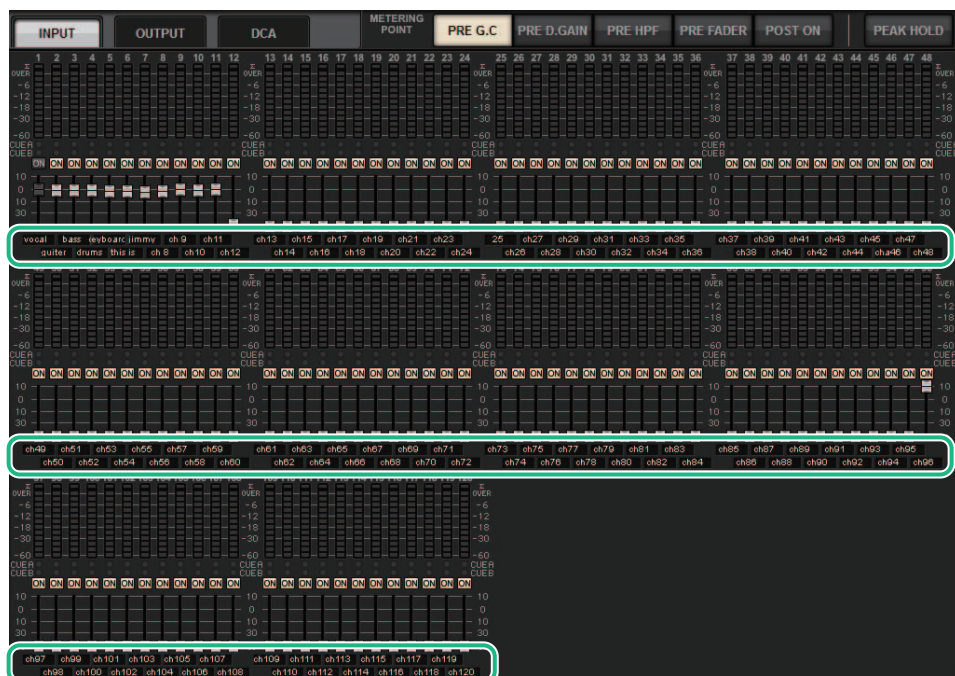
INPUT OUTPUT DCA METERING POINT PRE G.C PRE D.GAIN PRE HPF PRE FADER POST ON PEAK HOLD

1 2 3 4 5 6 7 8 9 10 11 12 13 14 15 16 17 18 19 20 21 22 23 24 25 26 27 28 29 30 31 32 33 34 35 36 37 38 39 40 41 42 43 44 45 46 47 48

OVER -6 -12 -18 -30 -60 CUE A CUE B

ON ON ON ON ON ON ON ON ON ON ON ON ON ON ON ON ON ON ON ON ON ON ON ON ON ON ON ON ON ON ON ON ON ON ON ON ON ON ON ON ON ON ON ON ON ON ON ON

10 0 10 20 30

vocal bass keyboard jimmy ch 9 ch11 ch13 ch15 ch17 ch19 ch21 ch23 25 ch27 ch29 ch31 ch33 ch35 ch37 ch39 ch41 ch43 ch45 ch47
guiter drums this is ch 8 ch10 ch12 ch14 ch16 ch18 ch20 ch22 ch24 ch26 ch28 ch30 ch32 ch34 ch36 ch38 ch40 ch42 ch44 cha46 ch48

OVER -6 -12 -18 -30 -60 CUE A CUE B

ON ON ON ON ON ON ON ON ON ON ON ON ON ON ON ON ON ON ON ON ON ON ON ON ON ON ON ON ON ON ON ON ON ON ON ON ON ON ON ON ON ON ON ON ON ON ON ON

10 0 10 20 30

ch49 ch51 ch53 ch55 ch57 ch59 ch61 ch63 ch65 ch67 ch69 ch71 ch73 ch75 ch77 ch79 ch81 ch83 ch85 ch87 ch89 ch91 ch93 ch95
ch50 ch52 ch54 ch56 ch58 ch60 ch62 ch64 ch66 ch68 ch70 ch72 ch74 ch76 ch78 ch80 ch82 ch84 ch86 ch88 ch90 ch92 ch94 ch96

OVER -6 -12 -18 -30 -60 CUE A CUE B

ON ON ON ON ON ON ON ON ON ON ON ON ON ON ON ON ON ON ON ON ON ON ON ON

10 0 10 20 30

ch97 ch99 ch101 ch103 ch105 ch107 ch109 ch111 ch113 ch115 ch117 ch119
ch98 ch100 ch102 ch104 ch106 ch108 ch110 ch112 ch114 ch116 ch118 ch120